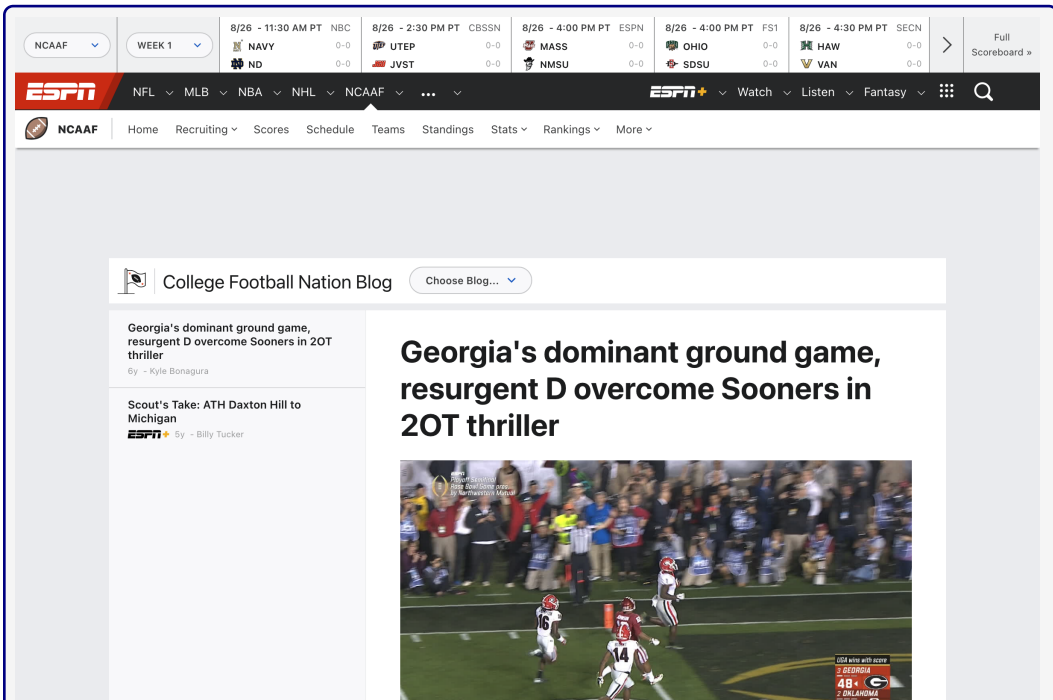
NCAAF
WEEK 1
8/26 - 11:30 AM PT NBC
NAVY 0-0
ND 0-0
8/26 - 2:30 PM PT CBSSN
UTEP 0-0
JVST 0-0
8/26 - 4:00 PM PT ESPN
MASS 0-0
NMSU 0-0
8/26 - 4:00 PM PT FS1
OHIO 0-0
SDSU 0-0
8/26 - 4:30 PM PT SECN
HAW 0-0
VAN 0-0
Full Scoreboard »

ESPN NFL MLB NBA NHL NCAAF ••• ESPN+ Watch Listen Fantasy

NCAAF Home Recruiting Scores Schedule Teams Standings Stats Rankings More

College Football Nation Blog Choose Blog...

Georgia's dominant ground game, resurgent D overcome Sooners in 2OT thriller
6y - Kyle Bonagura

Scout's Take: ATH Daxton Hill to Michigan
ESPN+ 5y - Billy Tucker

Georgia's dominant ground game, resurgent D overcome Sooners in 2OT thriller

ESPN
Playoff Semifinal
Rose Bowl Game pres...
by Northwestern Mutual
UGA wins with score
2 GEORGIA 48
2 OKLAHOMA